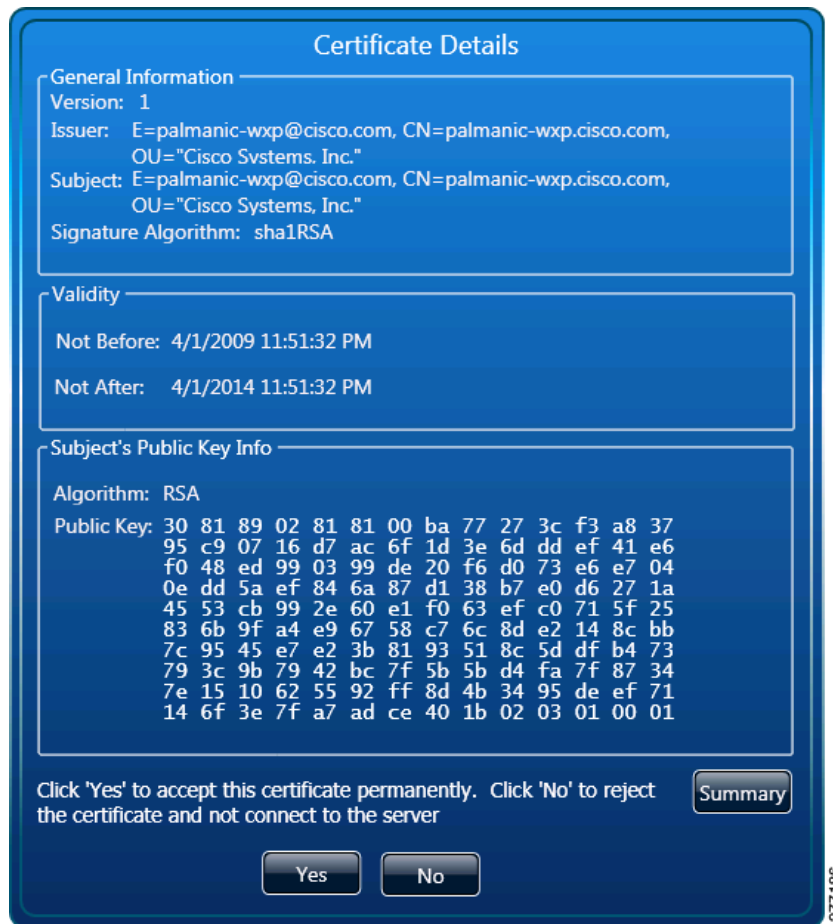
Certificate Details

General Information
Version: 1
Issuer: E=palmanic-wxp@cisco.com, CN=palmanic-wxp.cisco.com, OU="Cisco Svstems. Inc."
Subject: E=palmanic-wxp@cisco.com, CN=palmanic-wxp.cisco.com, OU="Cisco Systems, Inc."
Signature Algorithm: sha1RSA

Validity
Not Before: 4/1/2009 11:51:32 PM
Not After: 4/1/2014 11:51:32 PM

Subject's Public Key Info
Algorithm: RSA
Public Key: 30 81 89 02 81 81 00 ba 77 27 3c f3 a8 37
95 c9 07 16 d7 ac 6f 1d 3e 6d dd ef 41 e6
f0 48 ed 99 03 99 de 20 f6 d0 73 e6 e7 04
0e dd 5a ef 84 6a 87 d1 38 b7 e0 d6 27 1a
45 53 cb 99 2e 60 e1 f0 63 ef c0 71 5f 25
83 6b 9f a4 e9 67 58 c7 6c 8d e2 14 8c bb
7c 95 45 e7 e2 3b 81 93 51 8c 5d df b4 73
79 3c 9b 79 42 bc 7f 5b 5b d4 fa 7f 87 34
7e 15 10 62 55 92 ff 8d 4b 34 95 de ef 71
14 6f 3e 7f a7 ad ce 40 1b 02 03 01 00 01

Click 'Yes' to accept this certificate permanently. Click 'No' to reject the certificate and not connect to the server

Summary

Yes
No

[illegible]